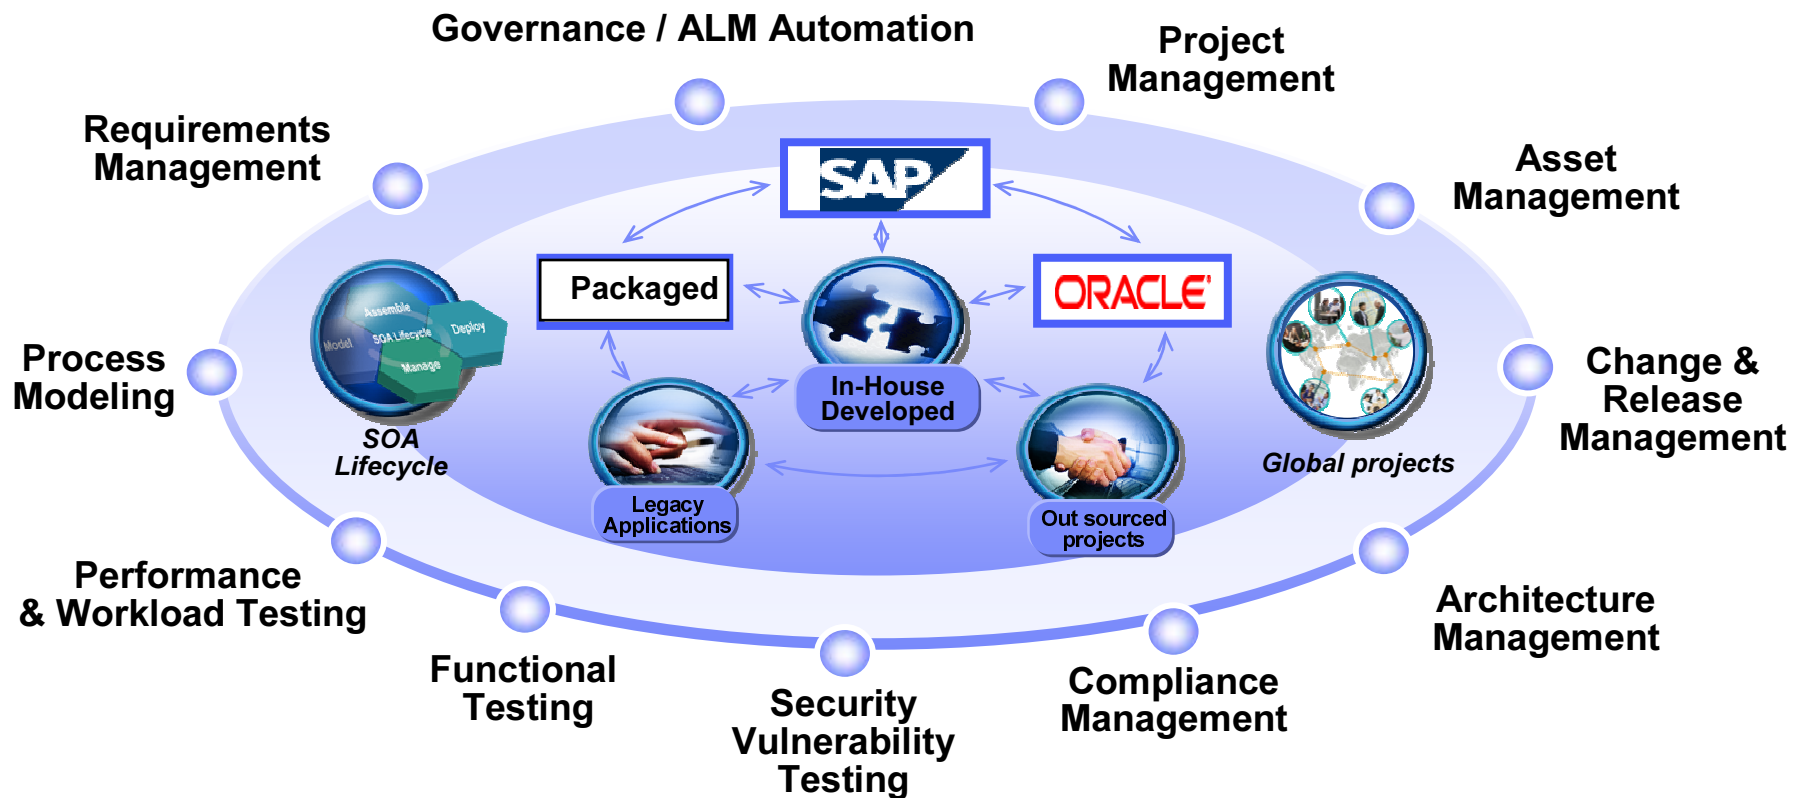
Governance / ALM Automation

Project Management

Requirements Management

Asset Management

SAP

Packaged

ORACLE

Process Modeling

Assemble
Deploy
Model
SOA Lifecycle
Manage

SOA Lifecycle

In-House Developed

Global projects

Change & Release Management

Legacy Applications

Out sourced projects

Performance & Workload Testing

Architecture Management

Functional Testing

Security Vulnerability Testing

Compliance Management